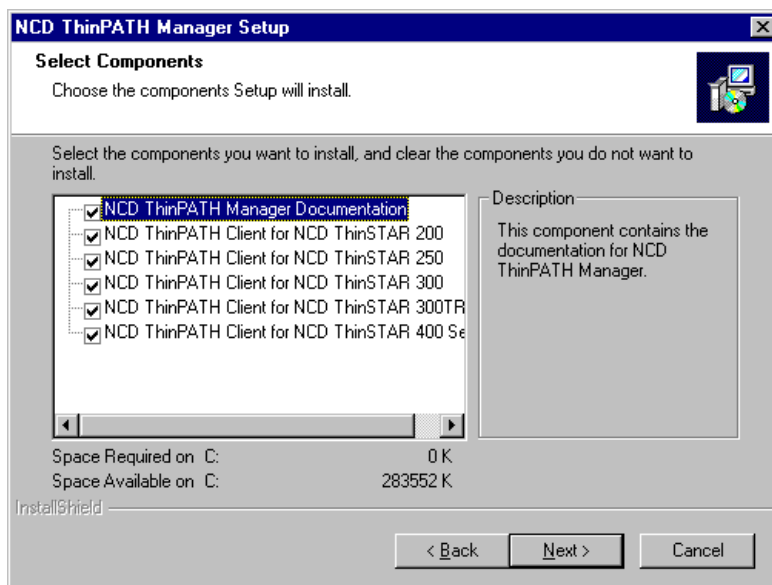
NCD ThinPATH Manager Setup

Select Components

Choose the components Setup will install.

Select the components you want to install, and clear the components you do not want to install.

NCD ThinPATH Manager Documentation
NCD ThinPATH Client for NCD ThinSTAR 200
NCD ThinPATH Client for NCD ThinSTAR 250
NCD ThinPATH Client for NCD ThinSTAR 300
NCD ThinPATH Client for NCD ThinSTAR 300TR
NCD ThinPATH Client for NCD ThinSTAR 400 Se

Description

This component contains the documentation for NCD ThinPATH Manager.

Space Required on C: 0 K
Space Available on C: 283552 K

InstallShield

< Back Next > Cancel